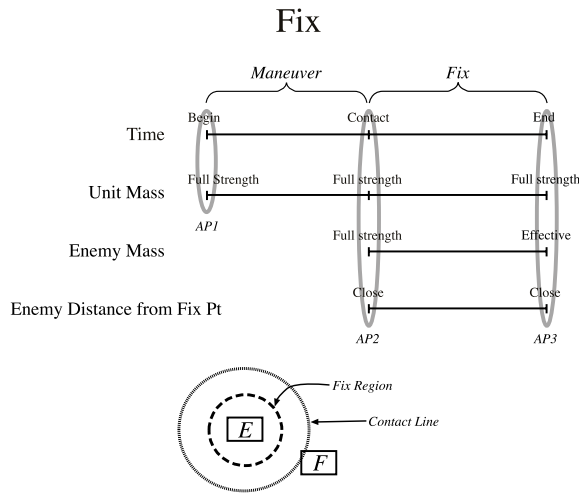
Fix

Maneuver

Fix

Time

Begin

Contact

End

Unit Mass

Full Strength

Full strength

Full strength

AP1

Enemy Mass

Full strength

Effective

Enemy Distance from Fix Pt

Close

Close

AP2

AP3

Fix Region

Contact Line

E

F